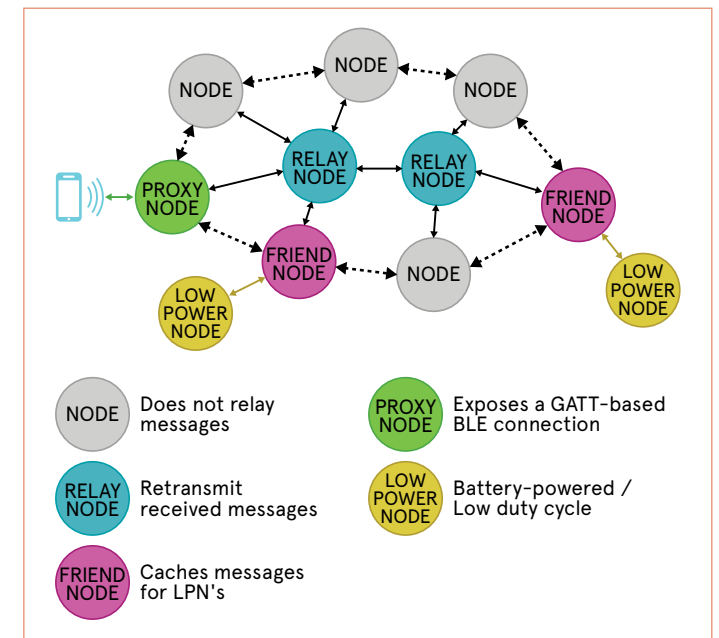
NODE

NODE

NODE

RELAY NODE

RELAY NODE

PROXY NODE

FRIEND NODE

FRIEND NODE

NODE

LOW POWER NODE

LOW POWER NODE

NODE Does not relay messages

PROXY NODE Exposes a GATT-based BLE connection

RELAY NODE Retransmit received messages

LOW POWER NODE Battery-powered / Low duty cycle

FRIEND NODE Caches messages for LPN's